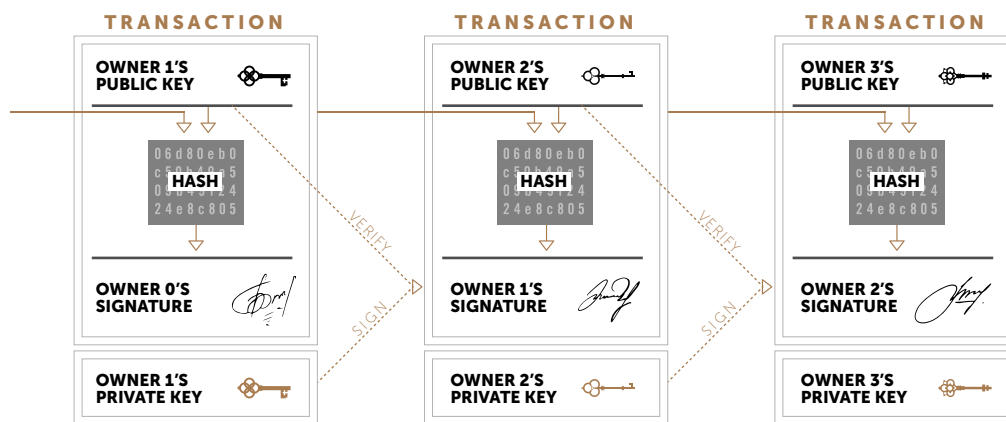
TRANSACTION

OWNER 1'S PUBLIC KEY

06d80eb0
c5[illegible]5
0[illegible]24
24e8c805

HASH

OWNER 0'S SIGNATURE

OWNER 1'S PRIVATE KEY

VERIFY

SIGN

TRANSACTION

OWNER 2'S PUBLIC KEY

06d80eb0
c5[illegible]5
0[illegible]24
24e8c805

HASH

OWNER 1'S SIGNATURE

OWNER 2'S PRIVATE KEY

VERIFY

SIGN

TRANSACTION

OWNER 3'S PUBLIC KEY

06d80eb0
c5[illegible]5
0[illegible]24
24e8c805

HASH

OWNER 2'S SIGNATURE

OWNER 3'S PRIVATE KEY